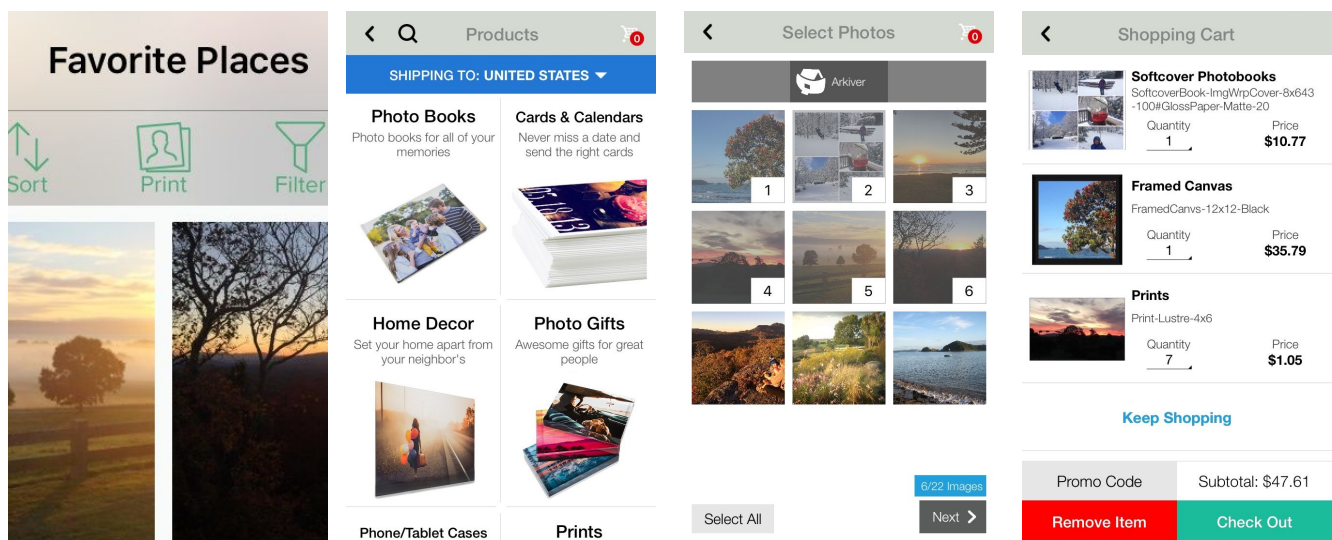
Favorite Places

Sort

Print

Filter

Products

0

SHIPPING TO: UNITED STATES

Photo Books
Photo books for all of your memories

Cards & Calendars
Never miss a date and send the right cards

Home Decor
Set your home apart from your neighbor's

Photo Gifts
Awesome gifts for great people

Phone/Tablet Cases

Prints

Select Photos

0

Arkiver

1

2

3

4

5

6

6/22 Images

Select All

Next

Shopping Cart

Softcover Photobooks
SoftcoverBook-ImgWrpCover-8x643-100#GlossPaper-Matte-20
Quantity
1
Price
$10.77

Framed Canvas
FramedCanvs-12x12-Black
Quantity
1
Price
$35.79

Prints
Print-Lustre-4x6
Quantity
7
Price
$1.05

Keep Shopping

Promo Code

Subtotal: $47.61

Remove Item

Check Out